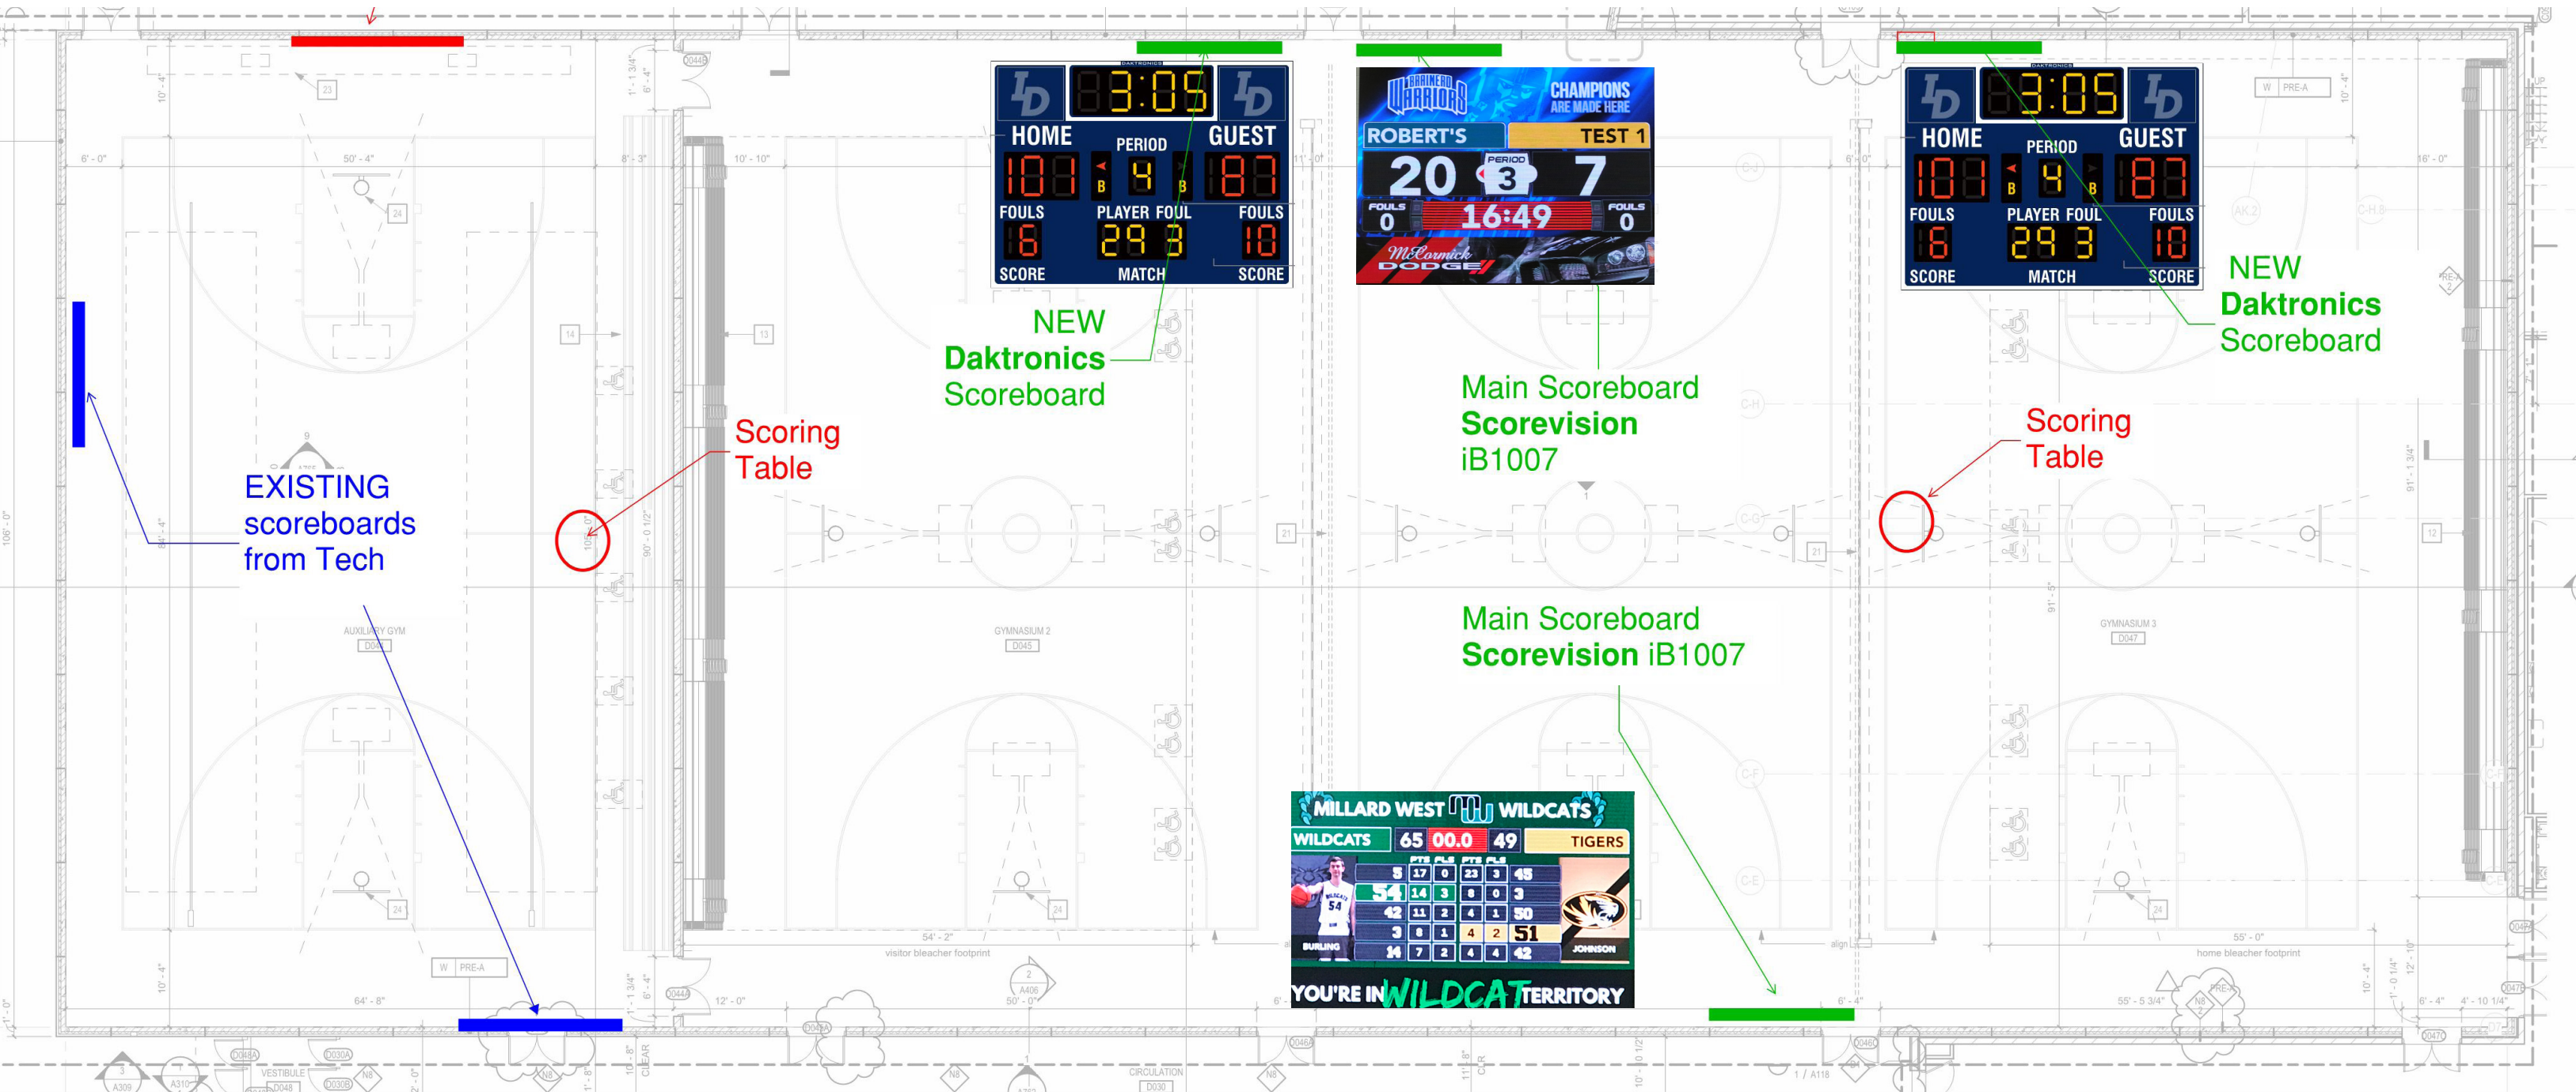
HOME PERIOD GUEST
3:05
101 4 87
FOULS PLAYER FOUL FOULS
6 29 3 10
SCORE MATCH SCORE

NEW
Daktronics
Scoreboard

BRAINERD WARRIORS
CHAMPIONS ARE MADE HERE
ROBERT'S TEST 1
20 PERIOD 3 7
FOULS 0 16:49 FOULS 0
McCormick DODGE

Main Scoreboard
Scorevision
iB1007

HOME PERIOD GUEST
3:05
101 4 87
FOULS PLAYER FOUL FOULS
6 29 3 10
SCORE MATCH SCORE

NEW
Daktronics
Scoreboard

Scoring
Table

Scoring
Table

EXISTING
scoreboards
from Tech

AUXILIARY GYM

GYMNASIUM 2

GYMNASIUM 3

Main Scoreboard
Scorevision iB1007

MILLARD WEST WILDCATS
WILDCATS 65 00.0 49 TIGERS
BURLING JOHNSON
YOU'RE IN WILDCAT TERRITORY

visitor bleacher footprint
home bleacher footprint
VESTIBULE
CIRCULATION